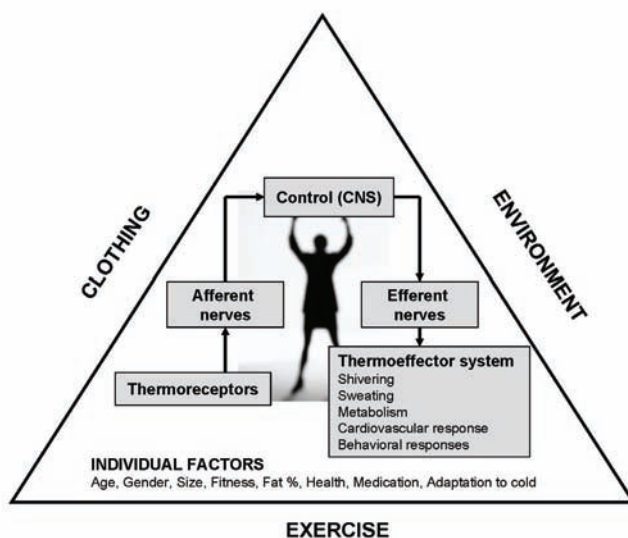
CLOTHING

ENVIRONMENT

Control (CNS)

Afferent nerves

Efferent nerves

Thermoreceptors

Thermoeffector system
Shivering
Sweating
Metabolism
Cardiovascular response
Behavioral responses

INDIVIDUAL FACTORS
Age, Gender, Size, Fitness, Fat %, Health, Medication, Adaptation to cold

EXERCISE